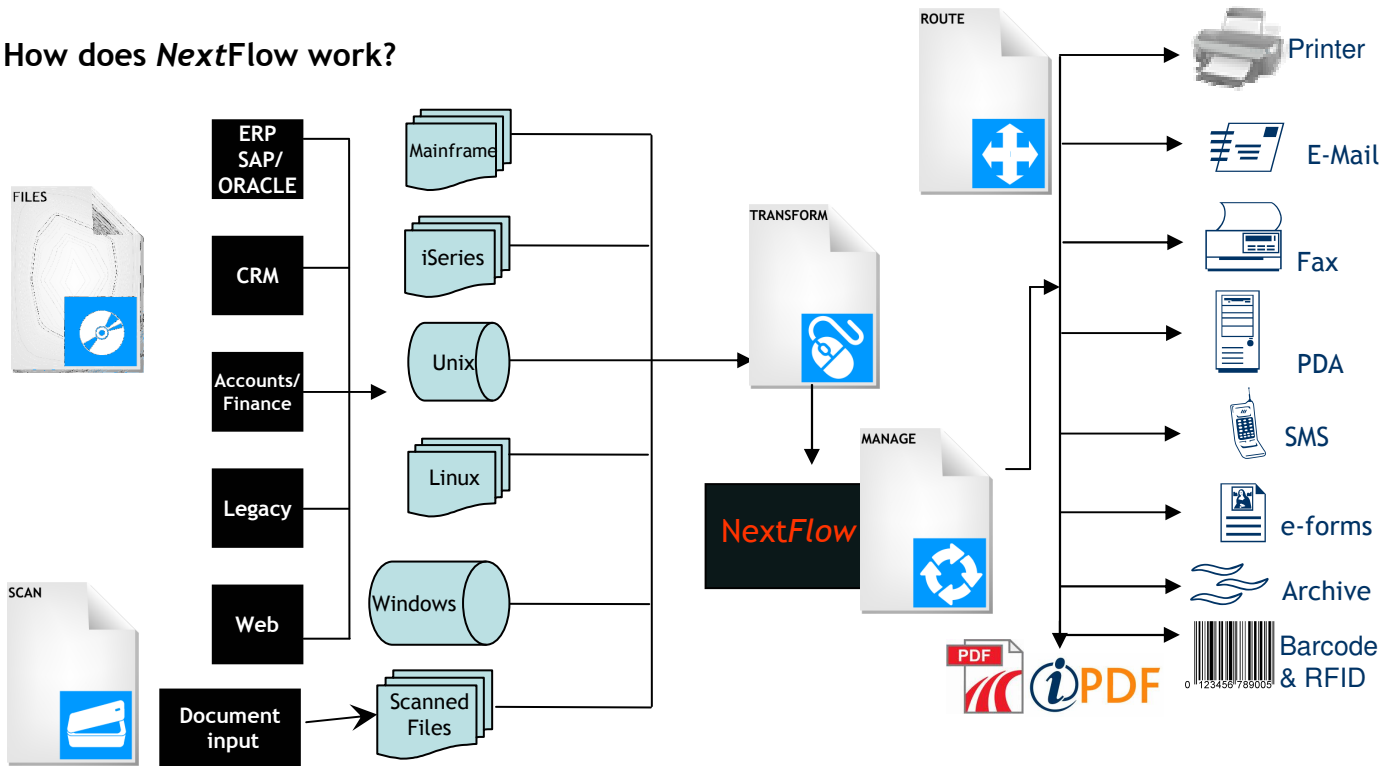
How does *Next*Flow work?

FILES

SCAN

ERP SAP/ ORACLE

CRM

Accounts/ Finance

Legacy

Web

Document input

Mainframe

iSeries

Unix

Linux

Windows

Scanned Files

TRANSFORM

Next*Flow*

MANAGE

ROUTE

Printer

E-Mail

Fax

PDA

SMS

e-forms

Archive

Barcode & RFID

0 123456 789005

PDF

PDF